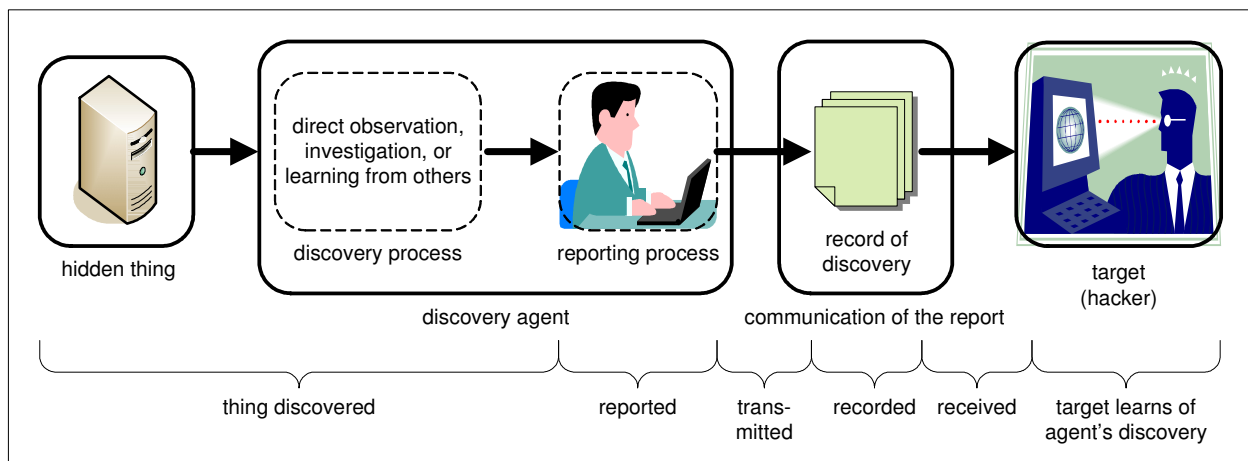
hidden thing

direct observation, investigation, or learning from others

discovery process

reporting process

discovery agent

record of discovery

communication of the report

target (hacker)

thing discovered

reported

transmitted

recorded

received

target learns of agent's discovery